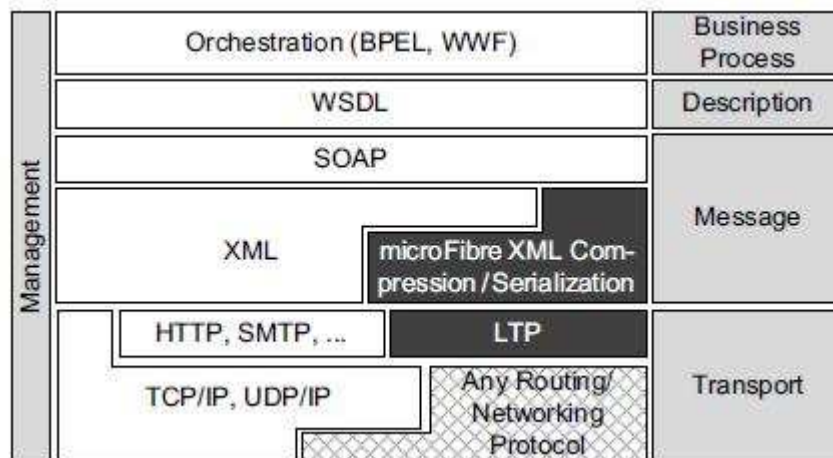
Management

Orchestration (BPEL, WWF)

Business Process

WSDL

Description

SOAP

XML

microFibre XML Compression / Serialization

Message

HTTP, SMTP, ...

LTP

TCP/IP, UDP/IP

Any Routing/ Networking Protocol

Transport